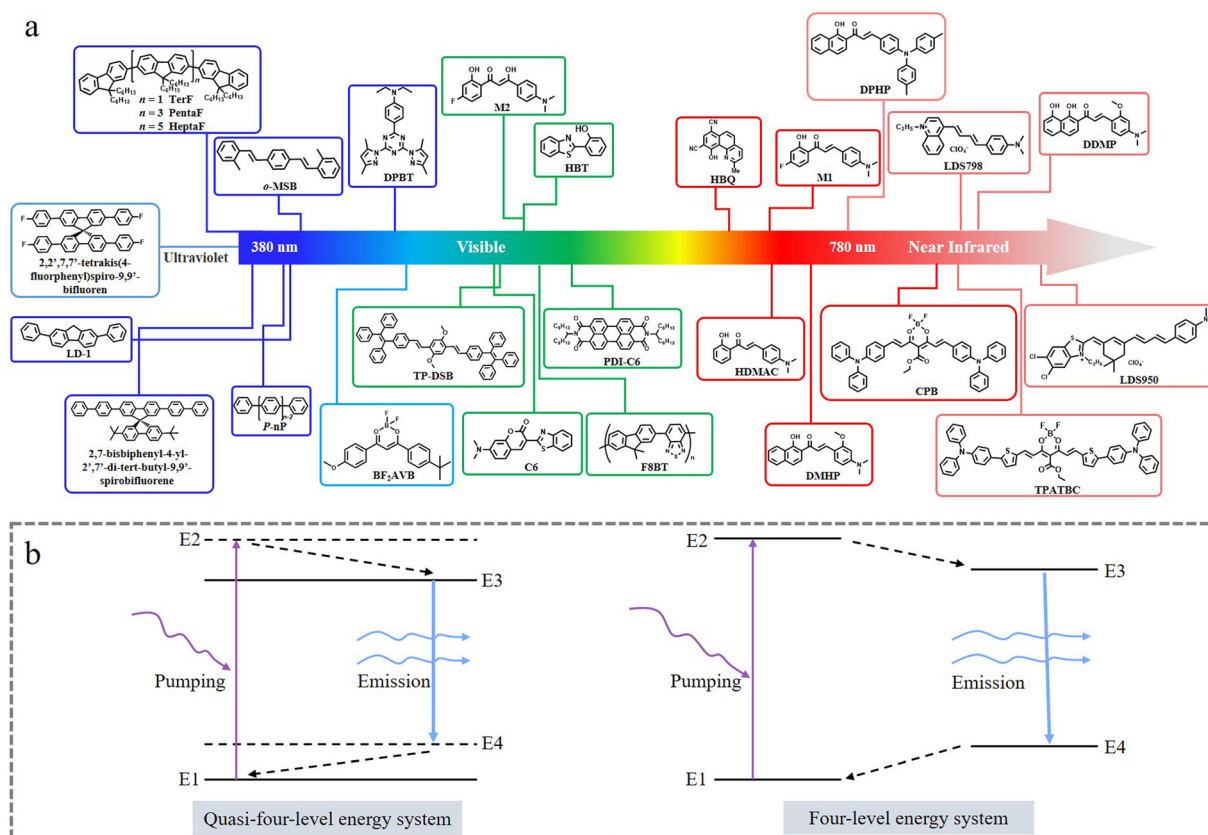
a

$C_6H_{13}$ $C_6H_{13}$ $C_6H_{13}$ $C_6H_{13}$ $C_6H_{13}$ $C_6H_{13}$
$n = 1$ TerF
$n = 3$ PentaF
$n = 5$ HeptaF

o-MSB

DPBT

M2

HBT

HBQ

M1

DPHP

LDS798

DDMP

2,2',7,7'-tetrakis(4-fluorphenyl)spiro-9,9'-bifluoren

Ultraviolet

380 nm

Visible

780 nm

Near Infrared

LD-1

TP-DSB

PDI-C6

HDMAC

CPB

LDS950

2,7-bisbiphenyl-4-yl-2',7'-di-tert-butyl-9,9'-spirobifluorene

P-nP

BF$_2$AVB

C6

F8BT

DMHP

TPATBC

b

E2

E3

Pumping

Emission

E4

E1

Quasi-four-level energy system

E2

E3

Pumping

Emission

E4

E1

Four-level energy system